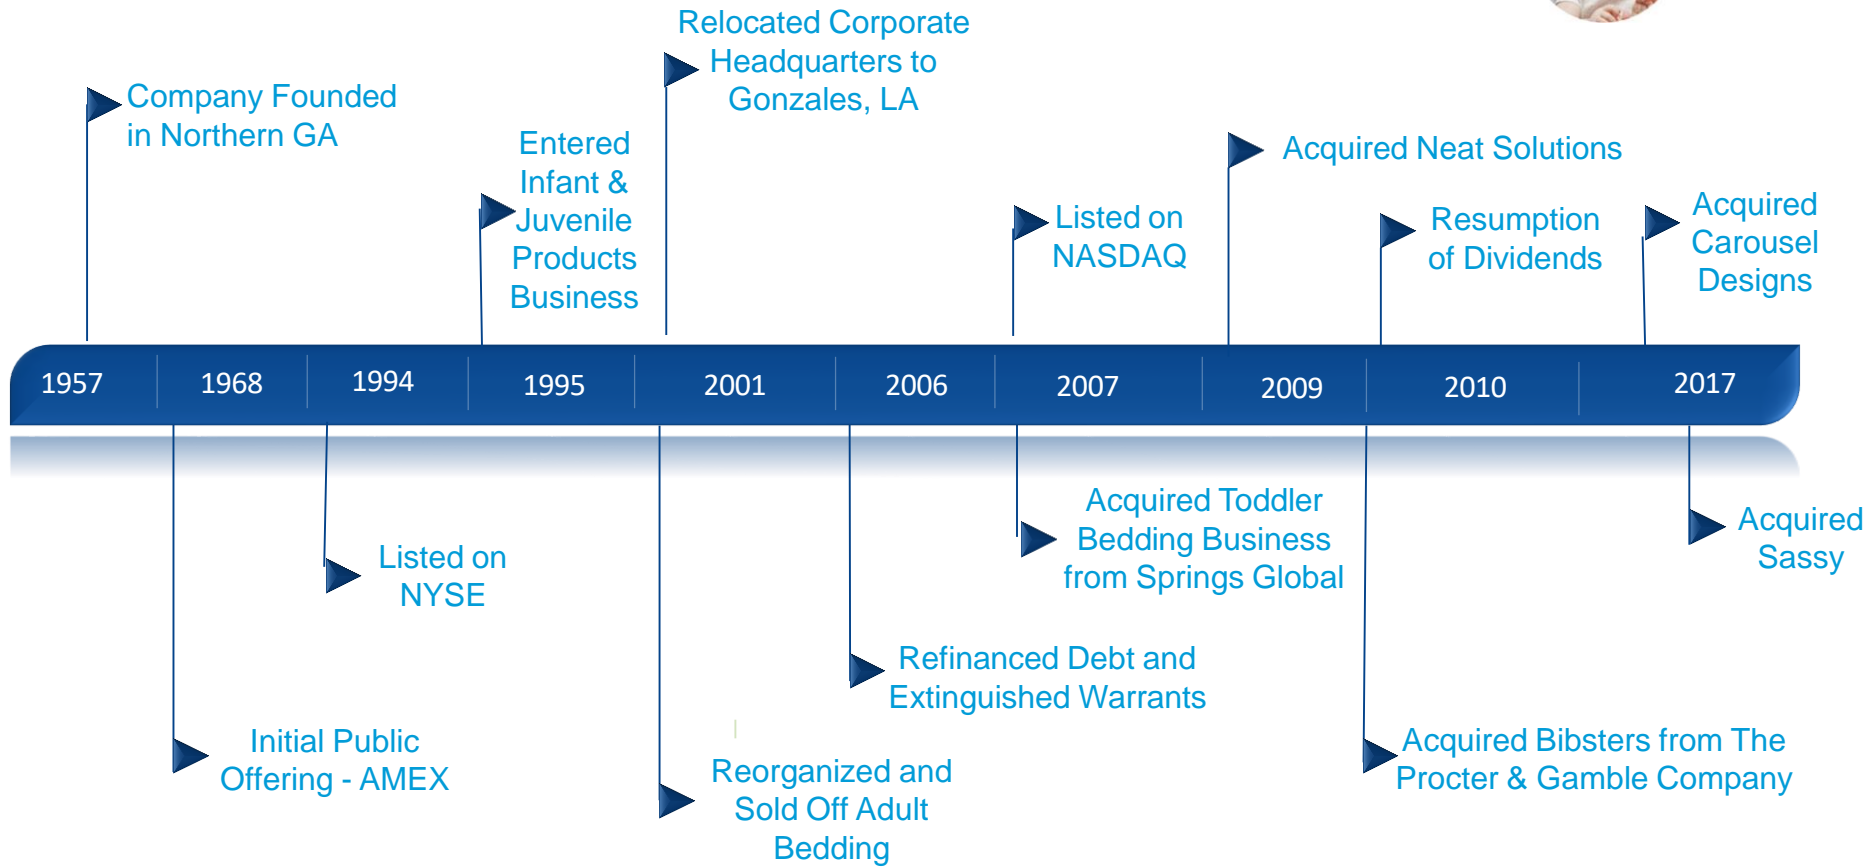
Relocated Corporate Headquarters to Gonzales, LA

Company Founded in Northern GA

Entered Infant & Juvenile Products Business

Acquired Neat Solutions

Listed on NASDAQ

Resumption of Dividends

Acquired Carousel Designs

| 1957 | 1968 | 1994 | 1995 | 2001 | 2006 | 2007 | 2009 | 2010 | 2017 |
|---|---|---|---|---|---|---|---|---|---|

Acquired Toddler Bedding Business from Springs Global

Acquired Sassy

Listed on NYSE

Refinanced Debt and Extinguished Warrants

Initial Public Offering - AMEX

Reorganized and Sold Off Adult Bedding

Acquired Bibsters from The Procter & Gamble Company